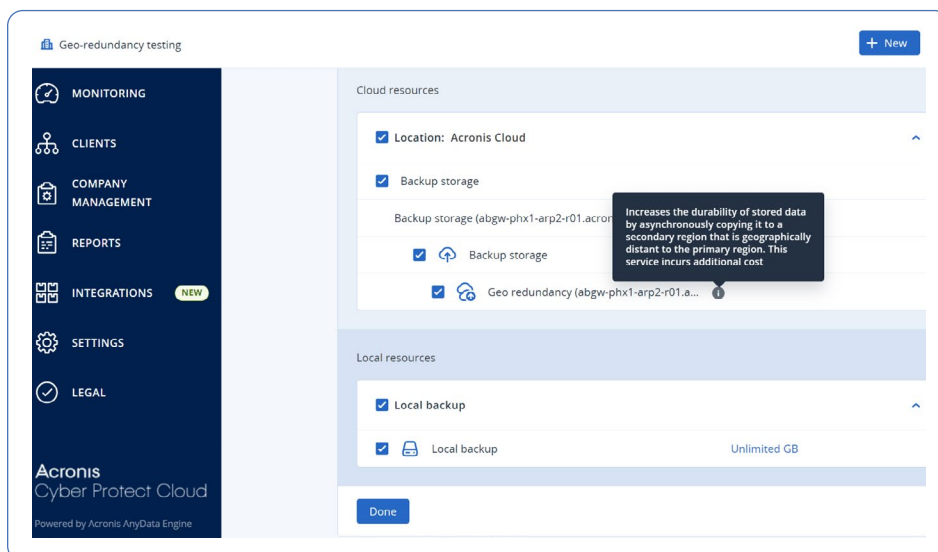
Geo-redundancy testing

+ New

MONITORING

CLIENTS

COMPANY MANAGEMENT

REPORTS

INTEGRATIONS NEW

SETTINGS

LEGAL

Acronis
Cyber Protect Cloud

Powered by Acronis AnyData Engine

Cloud resources

Location: Acronis Cloud

Backup storage

Backup storage (abgw-phx1-arp2-r01.acron

Backup storage

Geo redundancy (abgw-phx1-arp2-r01.a...

Increases the durability of stored data by asynchronously copying it to a secondary region that is geographically distant to the primary region. This service incurs additional cost

Local resources

Local backup

Local backup

Unlimited GB

Done